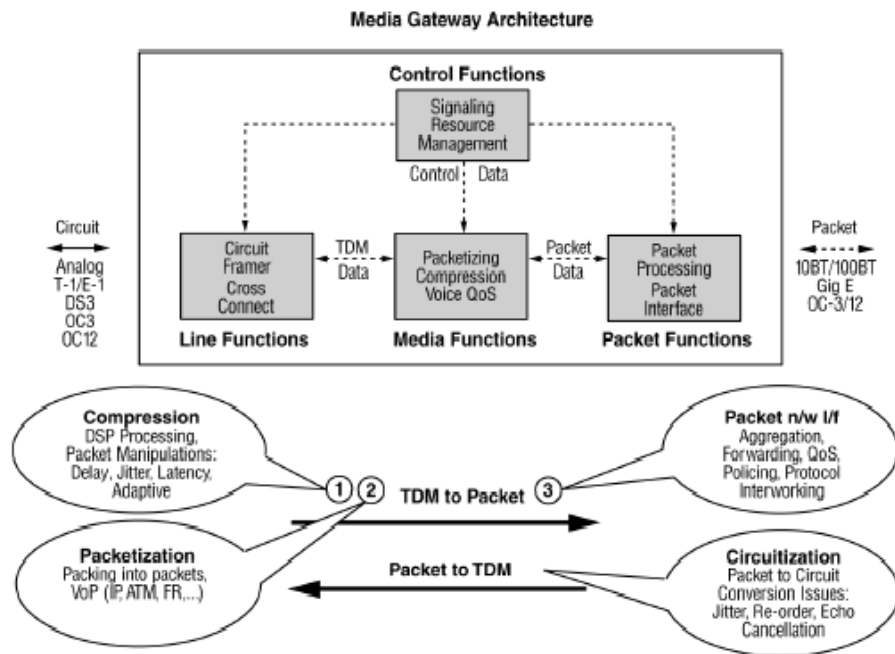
Media Gateway Architecture

Control Functions

Signaling Resource Management

Control Data

Circuit

Analog
T-1/E-1
DS3
OC3
OC12

Circuit Framer Cross Connect

TDM Data

Packetizing Compression Voice QoS

Packet Data

Packet Processing Packet Interface

Packet

10BT/100BT
Gig E
OC-3/12

Line Functions

Media Functions

Packet Functions

Compression
DSP Processing, Packet Manipulations: Delay, Jitter, Latency, Adaptive

① ②

TDM to Packet

③

Packet n/w I/f
Aggregation, Forwarding, QoS, Policing, Protocol Interworking

Packetization
Packing into packets, VoP (IP, ATM, FR,...)

Packet to TDM

Circuitization
Packet to Circuit Conversion Issues: Jitter, Re-order, Echo Cancellation